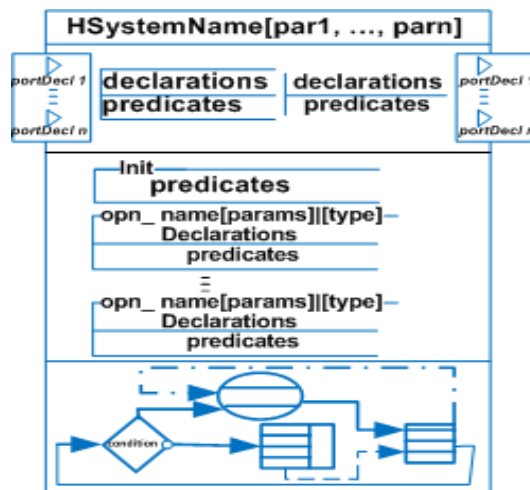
HSystemName[par1, ..., parn]

portDecl 1
⋮
portDecl n

declarations
predicates

declarations
predicates

portDecl 1
⋮
portDecl n

Init
predicates

opn_ name[params]|[type]
Declarations
predicates

⋮

opn_ name[params]|[type]
Declarations
predicates

condition